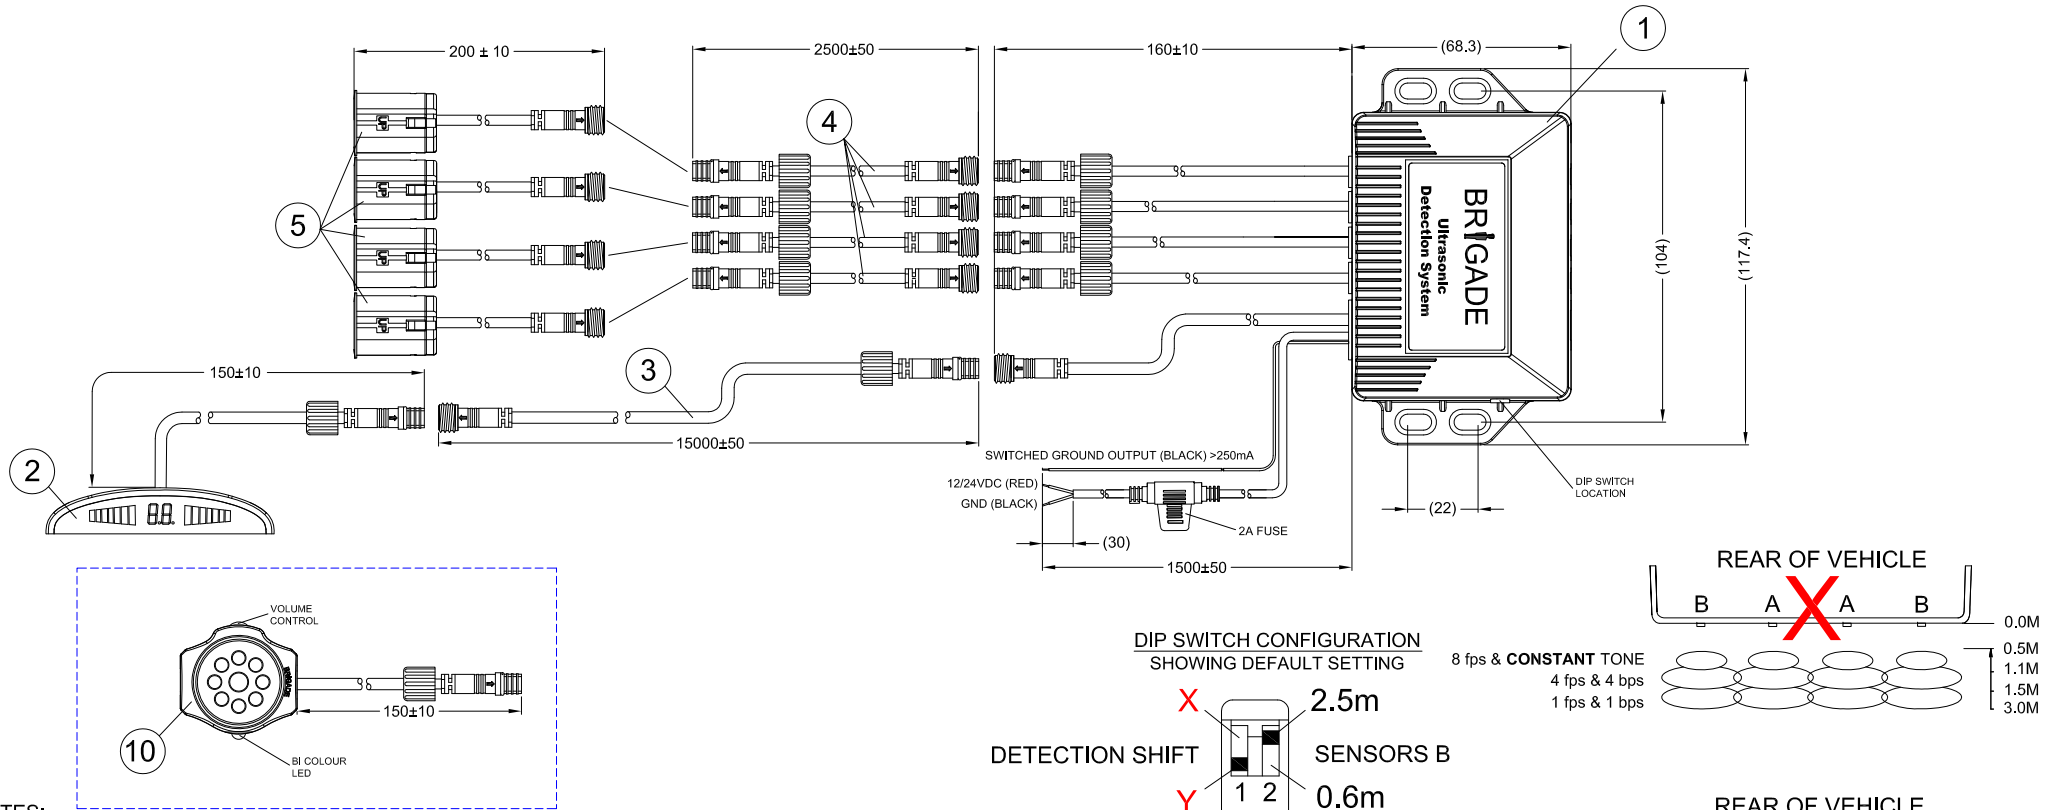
200 ± 10
2500±50
160±10
(68.3)
1
4
5
BRIGADE
Ultrasonic Detection System
(104)
(117.4)
3
150±10
15000±50
2
88
SWITCHED GROUND OUTPUT (BLACK) >250mA
12/24VDC (RED)
GND (BLACK)
2A FUSE
(30)
1500±50
(22)
DIP SWITCH LOCATION
REAR OF VEHICLE
B A A B
0.0M
0.5M
1.1M
1.5M
3.0M
8 fps & CONSTANT TONE
4 fps & 4 bps
1 fps & 1 bps
VOLUME CONTROL
10
150±10
BI COLOUR LED
DIP SWITCH CONFIGURATION
SHOWING DEFAULT SETTING
X
2.5m
DETECTION SHIFT
SENSORS B
1 2
Y
0.6m
REAR OF VEHICLE
TES: